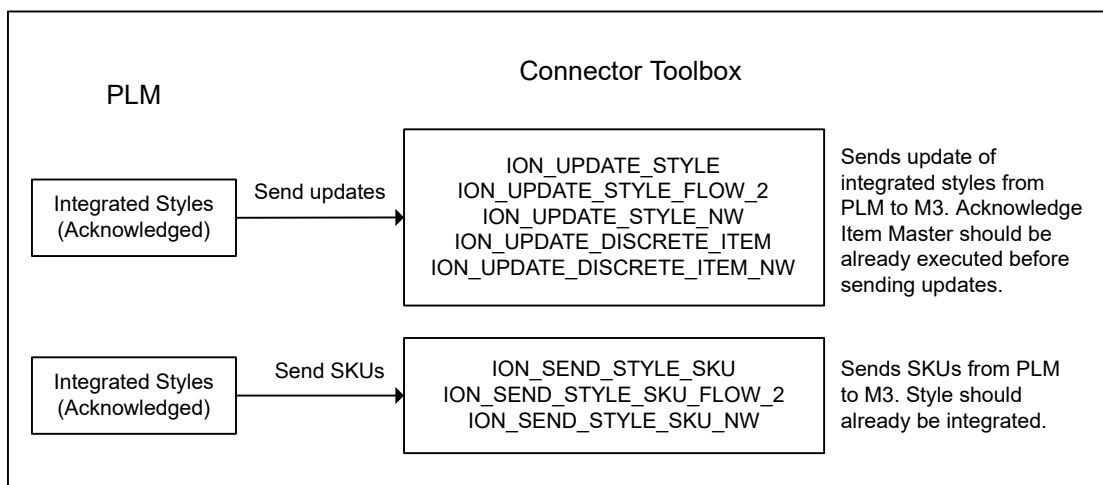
PLM

Connector Toolbox

Integrated Styles (Acknowledged)

Send updates

ION_UPDATE_STYLE
ION_UPDATE_STYLE_FLOW_2
ION_UPDATE_STYLE_NW
ION_UPDATE_DISCRETE_ITEM
ION_UPDATE_DISCRETE_ITEM_NW

Sends update of integrated styles from PLM to M3. Acknowledge Item Master should be already executed before sending updates.

Integrated Styles (Acknowledged)

Send SKUs

ION_SEND_STYLE_SKU
ION_SEND_STYLE_SKU_FLOW_2
ION_SEND_STYLE_SKU_NW

Sends SKUs from PLM to M3. Style should already be integrated.